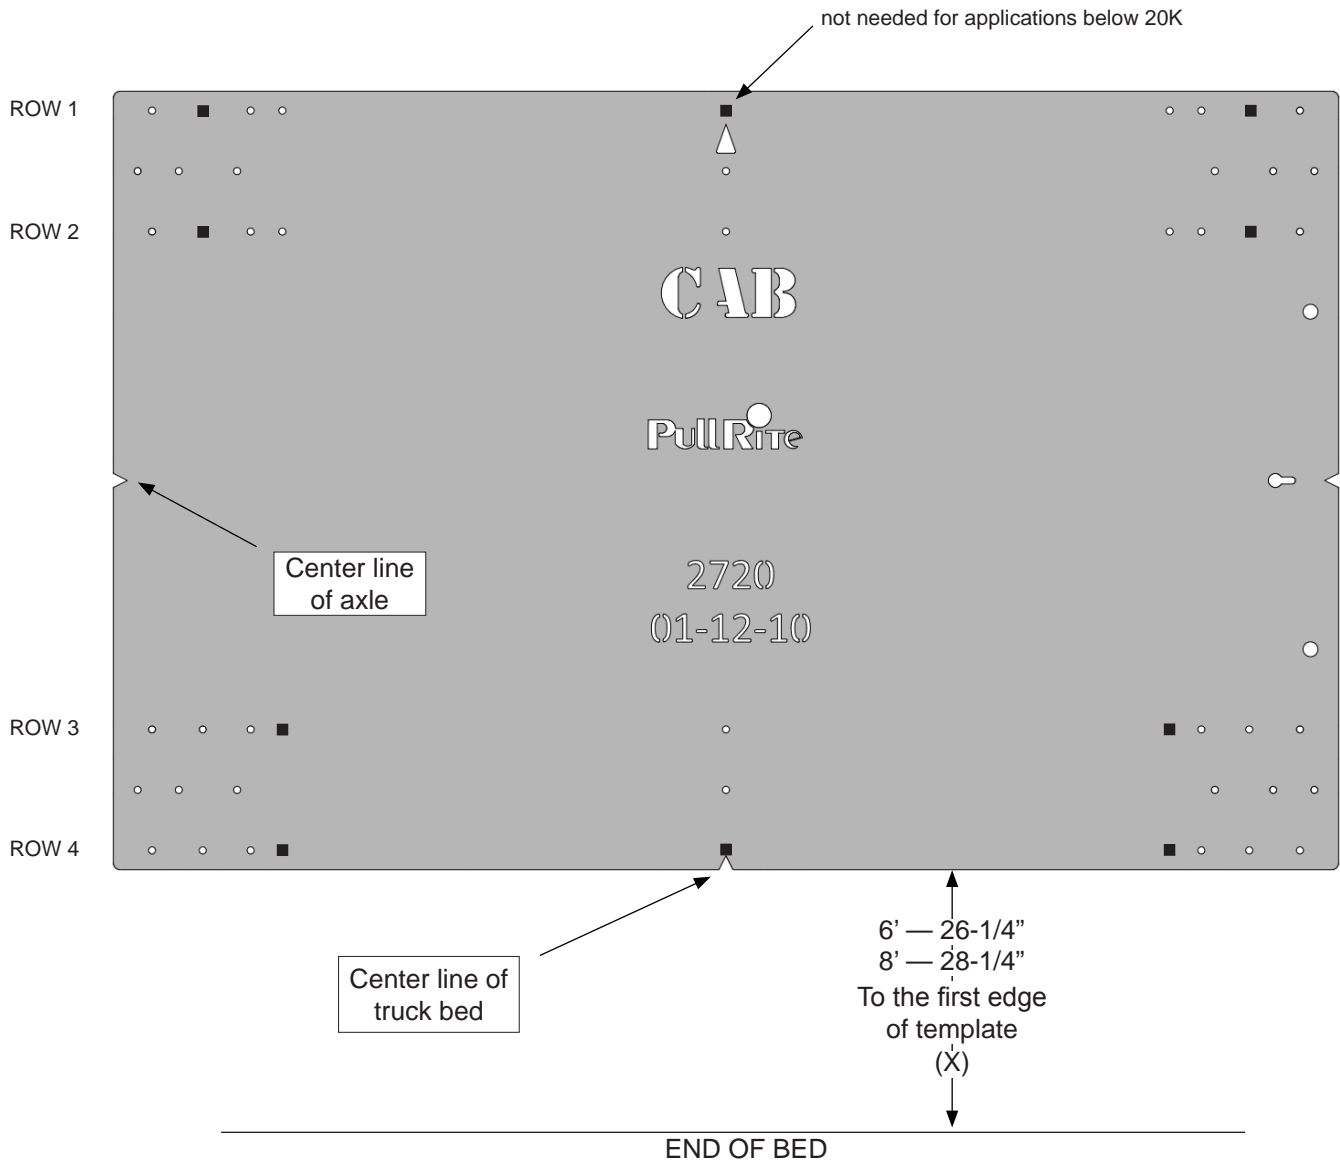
not needed for applications below 20K

ROW 1

ROW 2

CAB

PullRite

Center line of axle

2720

01-12-10

ROW 3

ROW 4

Center line of truck bed

6' — 26-1/4"
8' — 28-1/4"
To the first edge of template
(X)

END OF BED